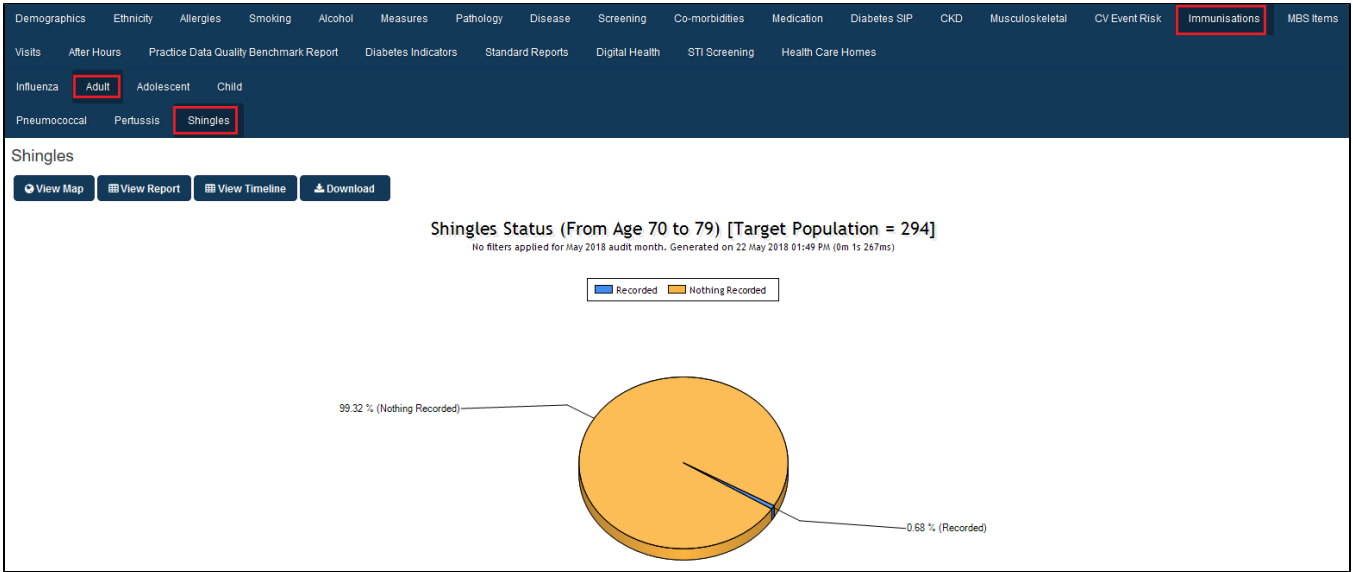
Demographics Ethnicity Allergies Smoking Alcohol Measures Pathology Disease Screening Co-morbidities Medication Diabetes SIP CKD Musculoskeletal CV Event Risk Immunisations MBS Items

Visits After Hours Practice Data Quality Benchmark Report Diabetes Indicators Standard Reports Digital Health STI Screening Health Care Homes

Influenza Adult Adolescent Child

Pneumococcal Pertussis Shingles

Shingles

View Map View Report View Timeline Download

Shingles Status (From Age 70 to 79) [Target Population = 294]

No filters applied for May 2018 audit month. Generated on 22 May 2018 01:49 PM (0m 1s 267ms)

Recorded Nothing Recorded

99.32 % (Nothing Recorded)

0.68 % (Recorded)